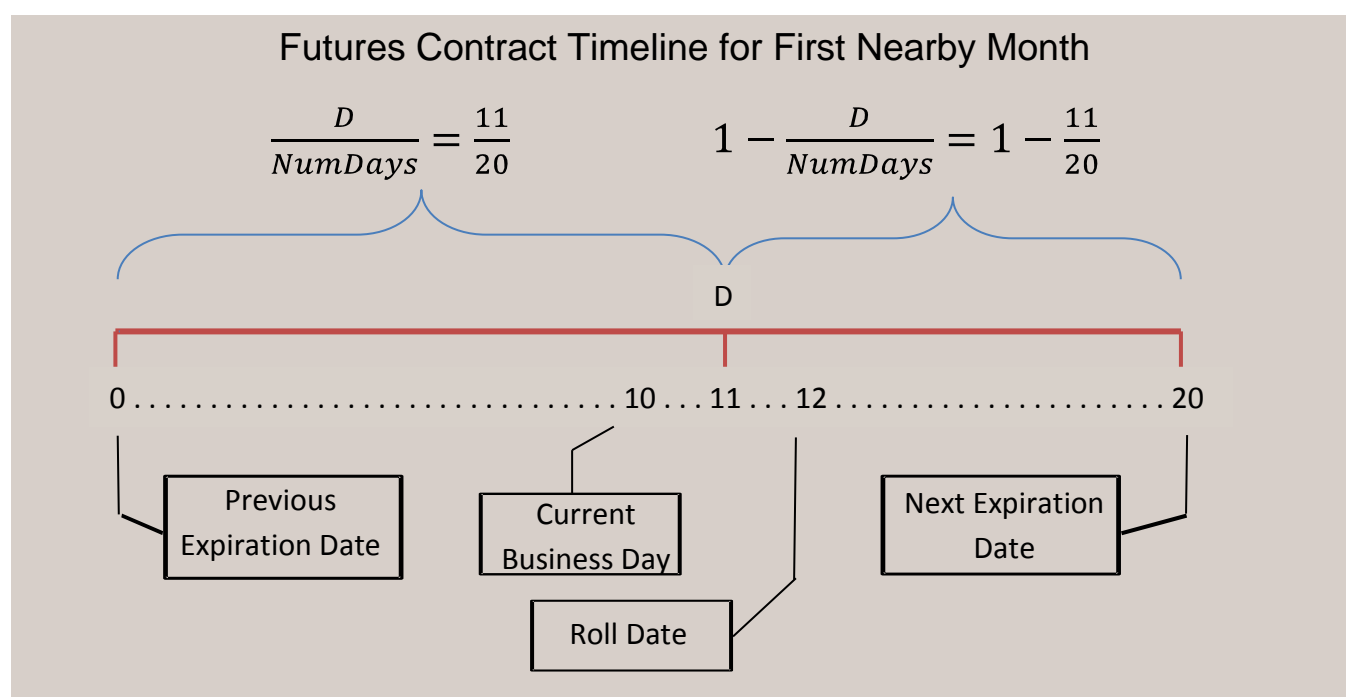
Futures Contract Timeline for First Nearby Month

$\frac{D}{NumDays} = \frac{11}{20}$

$1 - \frac{D}{NumDays} = 1 - \frac{11}{20}$

D

0 . . . . . . . . . . . . . . . . . . . . . . . . . . . . . . 10 . . . 11 . . . 12 . . . . . . . . . . . . . . . . . . . . . . . . 20

Previous Expiration Date

Current Business Day

Next Expiration Date

Roll Date